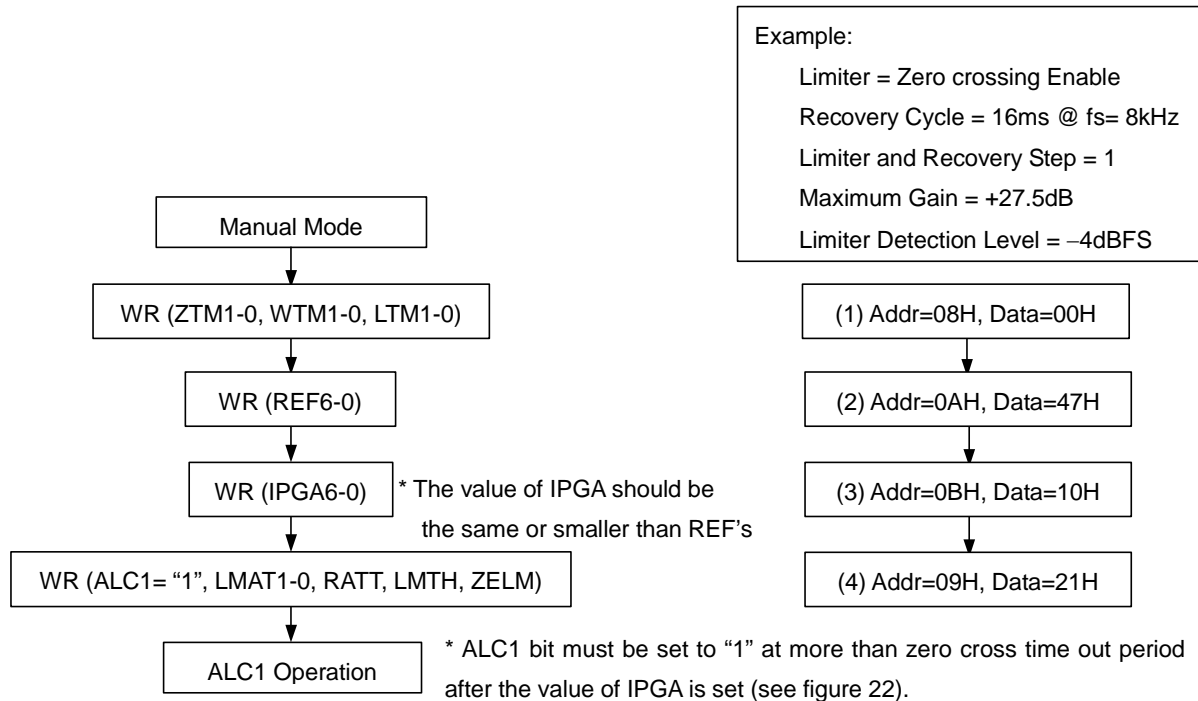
Example:
Limiter = Zero crossing Enable
Recovery Cycle = 16ms @ fs= 8kHz
Limiter and Recovery Step = 1
Maximum Gain = +27.5dB
Limiter Detection Level = −4dBFS

Manual Mode

WR (ZTM1-0, WTM1-0, LTM1-0)

WR (REF6-0)

WR (IPGA6-0)

* The value of IPGA should be the same or smaller than REF's

WR (ALC1= "1", LMAT1-0, RATT, LMTH, ZELM)

ALC1 Operation

* ALC1 bit must be set to "1" at more than zero cross time out period after the value of IPGA is set (see figure 22).

(1) Addr=08H, Data=00H

(2) Addr=0AH, Data=47H

(3) Addr=0BH, Data=10H

(4) Addr=09H, Data=21H